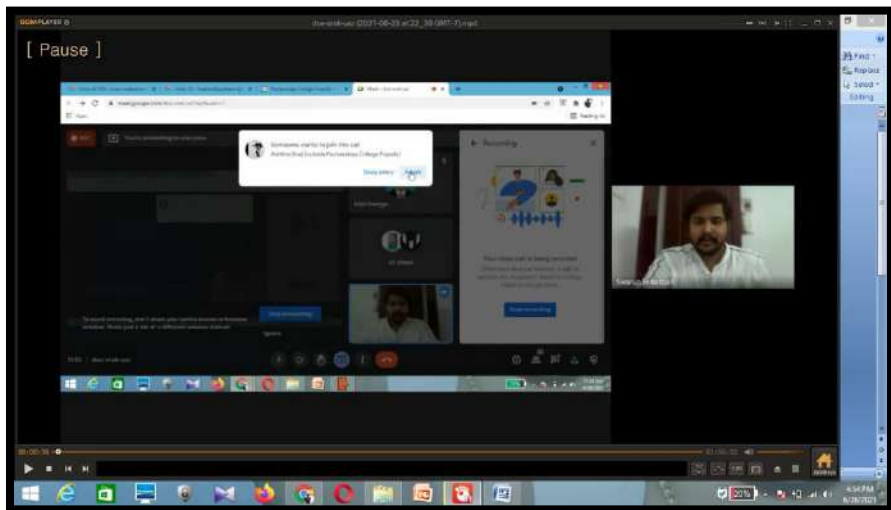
GOMPLAYER

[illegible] (2021-06-25 at 22_38 GMT-7).mp4

[ Pause ]

Find
Replace
Select
Editing

Someone wants to join this call

Deny entry
Admit

Recording

Your meeting is being recorded

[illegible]

Ignore

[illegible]

20%

4:54 PM
6/28/2021